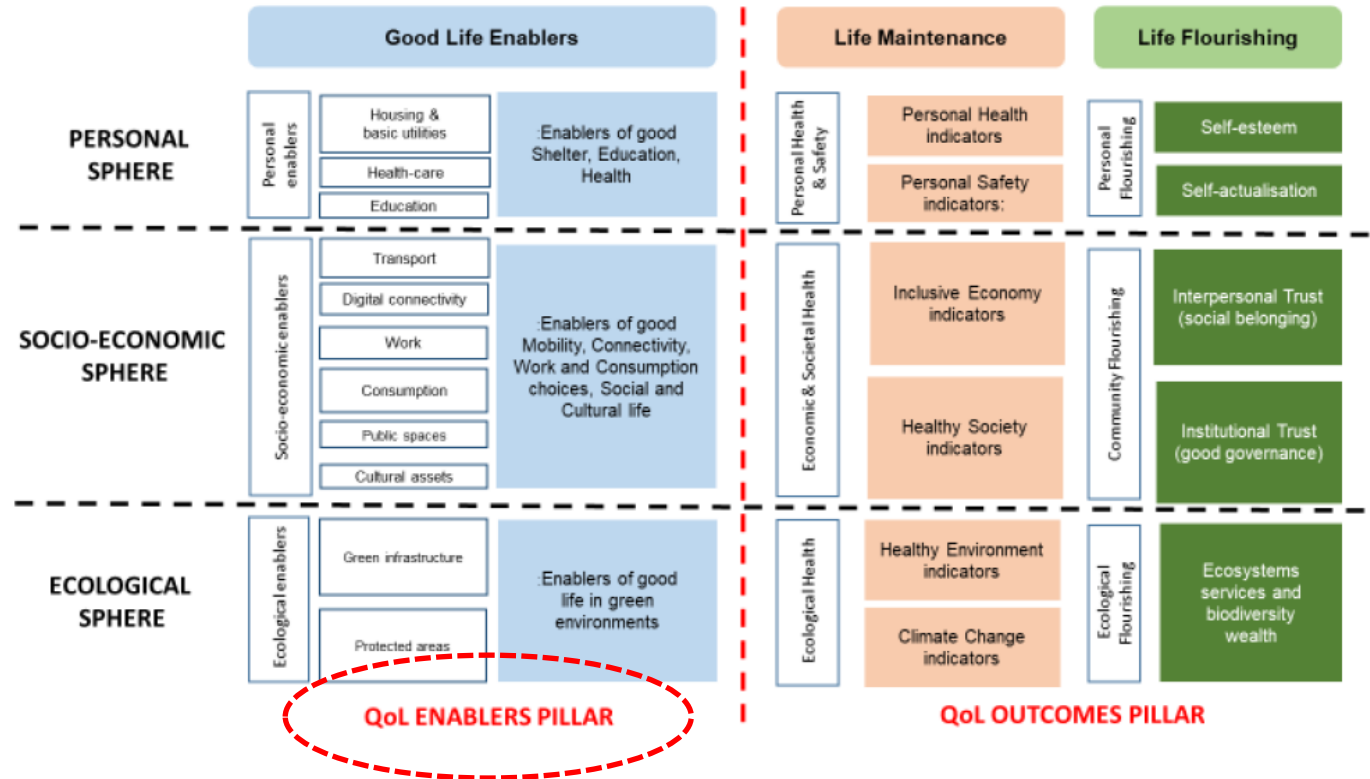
Good Life Enablers

Life Maintenance

Life Flourishing

PERSONAL SPHERE

Personal enablers

Housing & basic utilities

Health-care

Education

:Enablers of good Shelter, Education, Health

Personal Health & Safety

Personal Health indicators

Personal Safety indicators:

Personal Flourishing

Self-esteem

Self-actualisation

SOCIO-ECONOMIC SPHERE

Socio-economic enablers

Transport

Digital connectivity

Work

Consumption

Public spaces

Cultural assets

:Enablers of good Mobility, Connectivity, Work and Consumption choices, Social and Cultural life

Economic & Societal Health

Inclusive Economy indicators

Healthy Society indicators

Community Flourishing

Interpersonal Trust (social belonging)

Institutional Trust (good governance)

ECOLOGICAL SPHERE

Ecological enablers

Green infrastructure

Protected areas

:Enablers of good life in green environments

Ecological Health

Healthy Environment indicators

Climate Change indicators

Ecological Flourishing

Ecosystems services and biodiversity wealth

QoL ENABLERS PILLAR

QoL OUTCOMES PILLAR